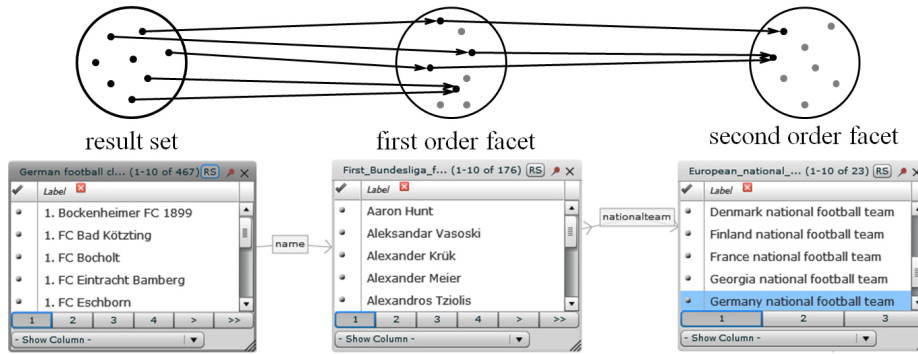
result set

first order facet

second order facet

German football cl... (1-10 of 467) RS

Label

1. Bockenheimer FC 1899

1. FC Bad Kötzting

1. FC Bocholt

1. FC Eintracht Bamberg

1. FC Eschborn

1 2 3 4 > >>

- Show Column -

name

First_Bundesliga_f... (1-10 of 176) RS

Label

Aaron Hunt

Aleksandar Vasoski

Alexander Krük

Alexander Meier

Alexandros Tziolis

1 2 3 4 > >>

- Show Column -

nationalteam

European_national_... (1-10 of 23) RS

Label

Denmark national football team

Finland national football team

France national football team

Georgia national football team

Germany national football team

1 2 3

- Show Column -